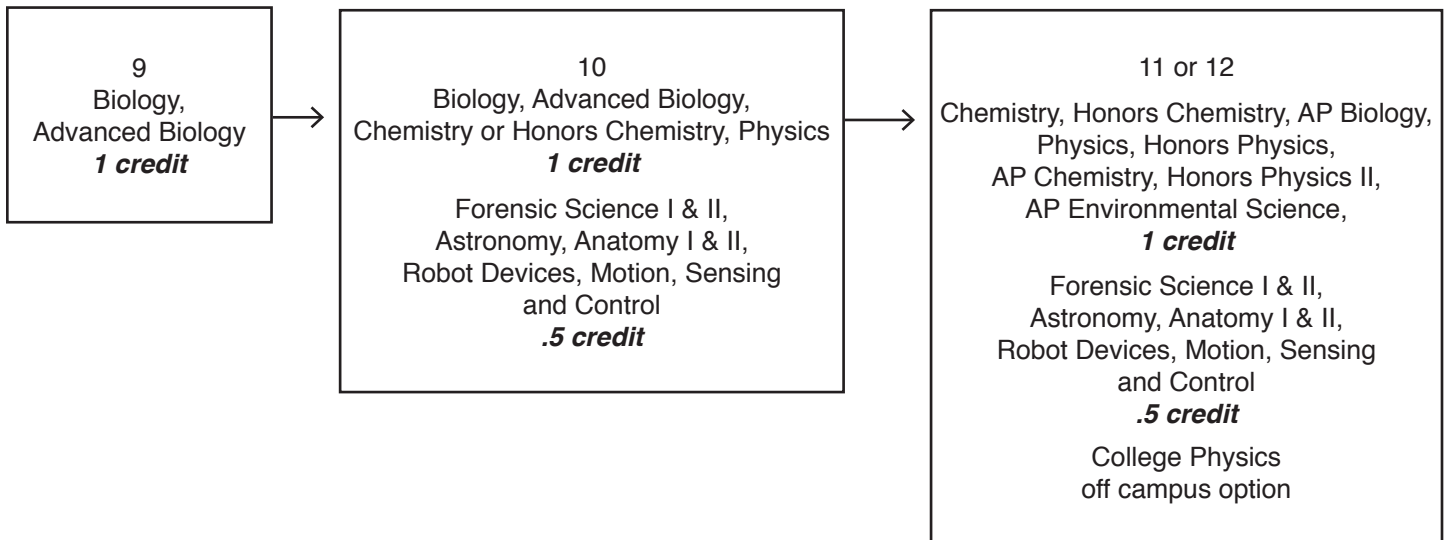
9
Biology,
Advanced Biology
*1 credit*

10
Biology, Advanced Biology,
Chemistry or Honors Chemistry, Physics
*1 credit*

Forensic Science I & II,
Astronomy, Anatomy I & II,
Robot Devices, Motion, Sensing
and Control
*.5 credit*

11 or 12

Chemistry, Honors Chemistry, AP Biology,
Physics, Honors Physics,
AP Chemistry, Honors Physics II,
AP Environmental Science,
*1 credit*

Forensic Science I & II,
Astronomy, Anatomy I & II,
Robot Devices, Motion, Sensing
and Control
*.5 credit*

College Physics
off campus option